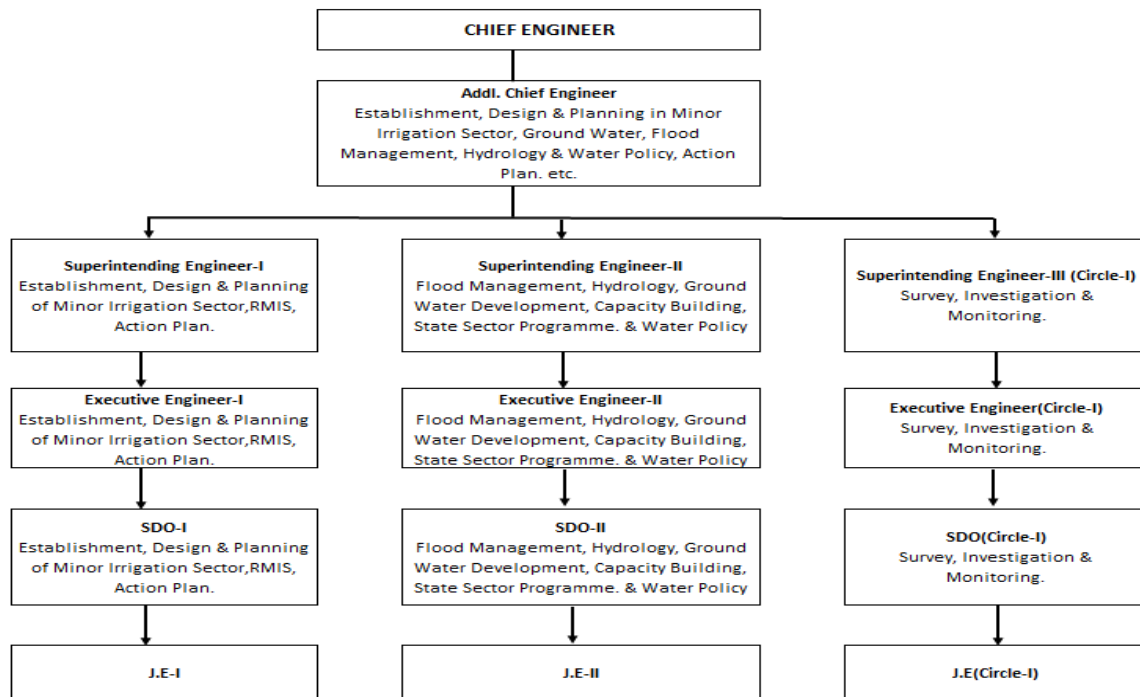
CHIEF ENGINEER

Addl. Chief Engineer
Establishment, Design & Planning in Minor Irrigation Sector, Ground Water, Flood Management, Hydrology & Water Policy, Action Plan. etc.

Superintending Engineer-I
Establishment, Design & Planning of Minor Irrigation Sector,RMIS, Action Plan.

Executive Engineer-I
Establishment, Design & Planning of Minor Irrigation Sector,RMIS, Action Plan.

SDO-I
Establishment, Design & Planning of Minor Irrigation Sector,RMIS, Action Plan.

J.E-I

Superintending Engineer-II
Flood Management, Hydrology, Ground Water Development, Capacity Building, State Sector Programme. & Water Policy

Executive Engineer-II
Flood Management, Hydrology, Ground Water Development, Capacity Building, State Sector Programme. & Water Policy

SDO-II
Flood Management, Hydrology, Ground Water Development, Capacity Building, State Sector Programme. & Water Policy

J.E-II

Superintending Engineer-III (Circle-I)
Survey, Investigation & Monitoring.

Executive Engineer(Circle-I)
Survey, Investigation & Monitoring.

SDO(Circle-I)
Survey, Investigation & Monitoring.

J.E(Circle-I)